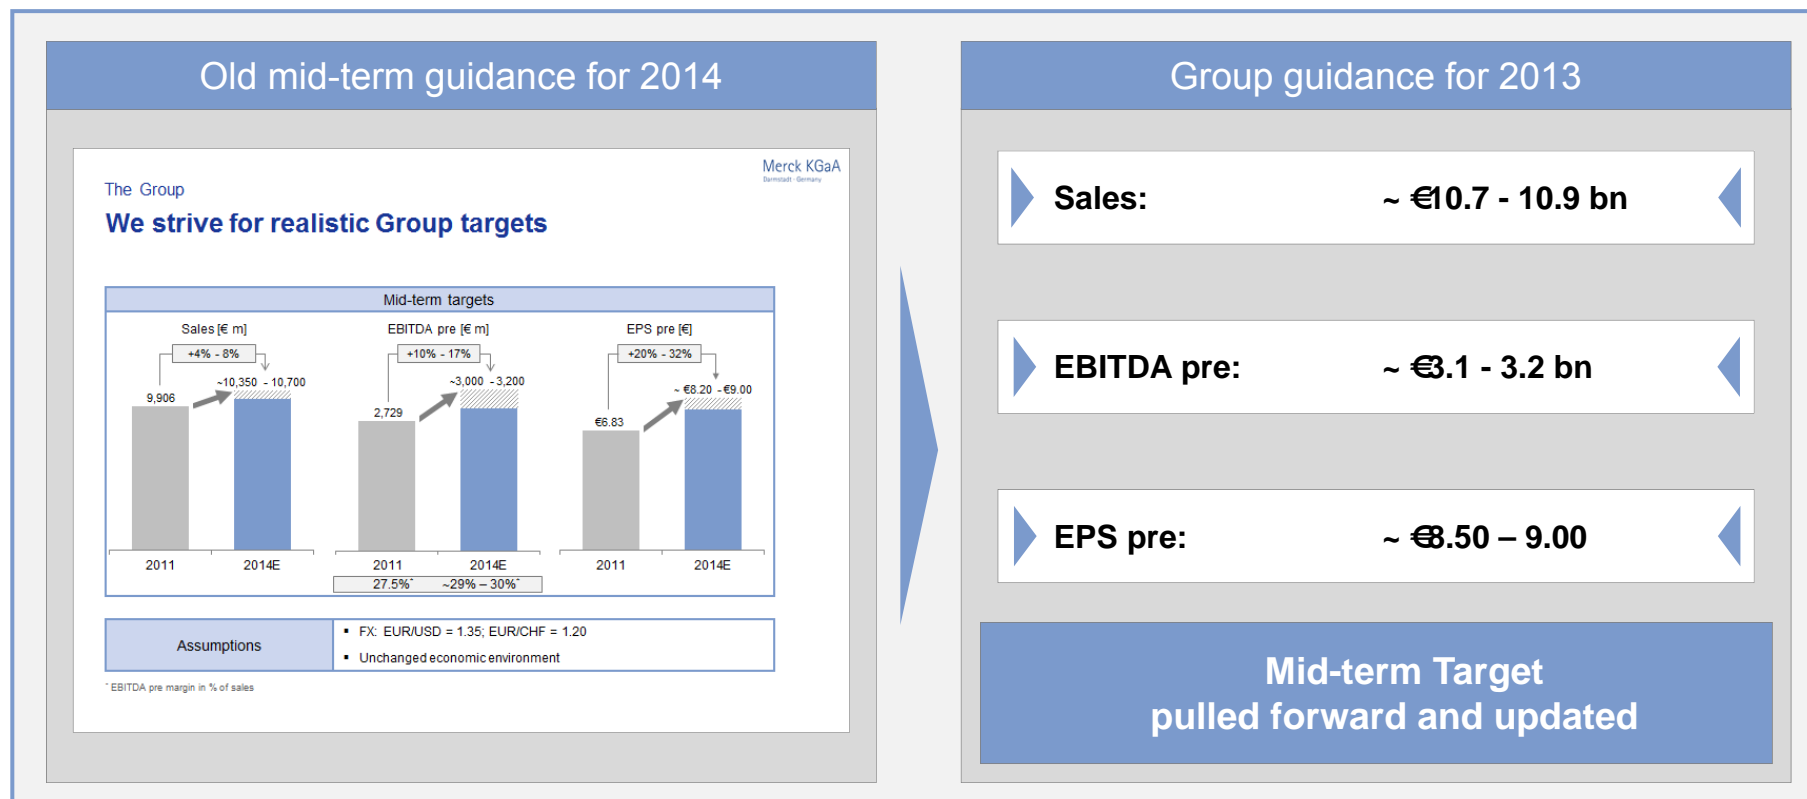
Old mid-term guidance for 2014

Merck KGaA
Darmstadt · Germany

The Group

We strive for realistic Group targets

Mid-term targets

Sales [€ m]
+4% - 8%
9,906
~10,350 - 10,700
2011
2014E

EBITDA pre [€ m]
+10% - 17%
2,729
~3,000 - 3,200
2011
2014E
27.5%*
~29% – 30%*

EPS pre [€]
+20% - 32%
€6.83
~ €8.20 - €9.00
2011
2014E

| Assumptions | ▪ FX: EUR/USD = 1.35; EUR/CHF = 1.20 ▪ Unchanged economic environment |
|---|---|

* EBITDA pre margin in % of sales

Group guidance for 2013

Sales: ~ €10.7 - 10.9 bn

EBITDA pre: ~ €3.1 - 3.2 bn

EPS pre: ~ €8.50 – 9.00

Mid-term Target
pulled forward and updated